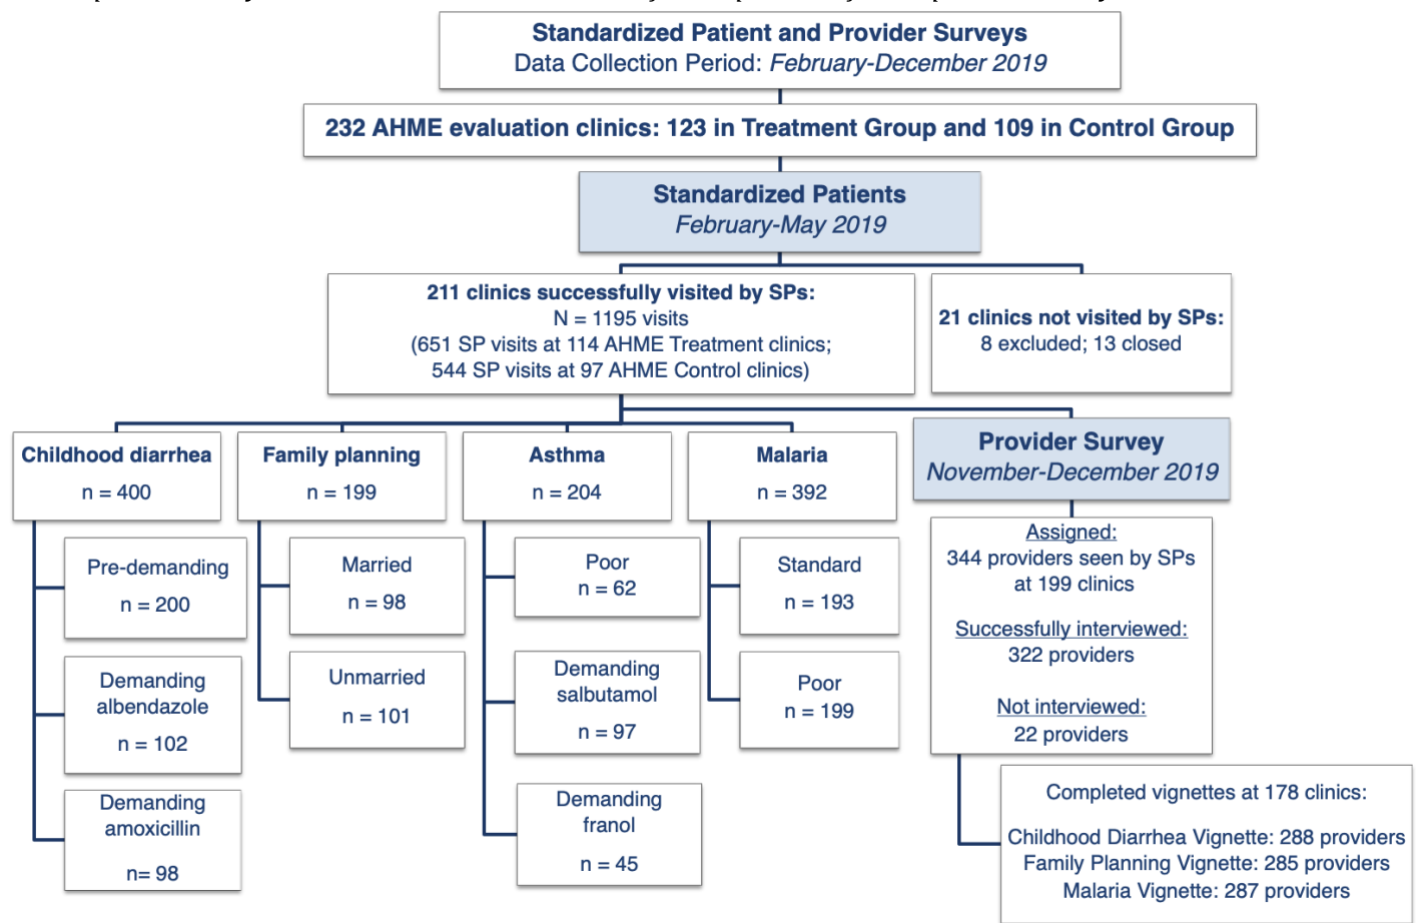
Standardized Patient and Provider Surveys
Data Collection Period: February-December 2019

232 AHME evaluation clinics: 123 in Treatment Group and 109 in Control Group

Standardized Patients
February-May 2019

211 clinics successfully visited by SPs:
N = 1195 visits
(651 SP visits at 114 AHME Treatment clinics;
544 SP visits at 97 AHME Control clinics)

21 clinics not visited by SPs:
8 excluded; 13 closed

Childhood diarrhea
n = 400

Pre-demanding
n = 200

Demanding albendazole
n = 102

Demanding amoxicillin
n= 98

Family planning
n = 199

Married
n = 98

Unmarried
n = 101

Asthma
n = 204

Poor
n = 62

Demanding salbutamol
n = 97

Demanding franol
n = 45

Malaria
n = 392

Standard
n = 193

Poor
n = 199

Provider Survey
November-December 2019

Assigned:
344 providers seen by SPs at 199 clinics

Successfully interviewed:
322 providers

Not interviewed:
22 providers

Completed vignettes at 178 clinics:
Childhood Diarrhea Vignette: 288 providers
Family Planning Vignette: 285 providers
Malaria Vignette: 287 providers